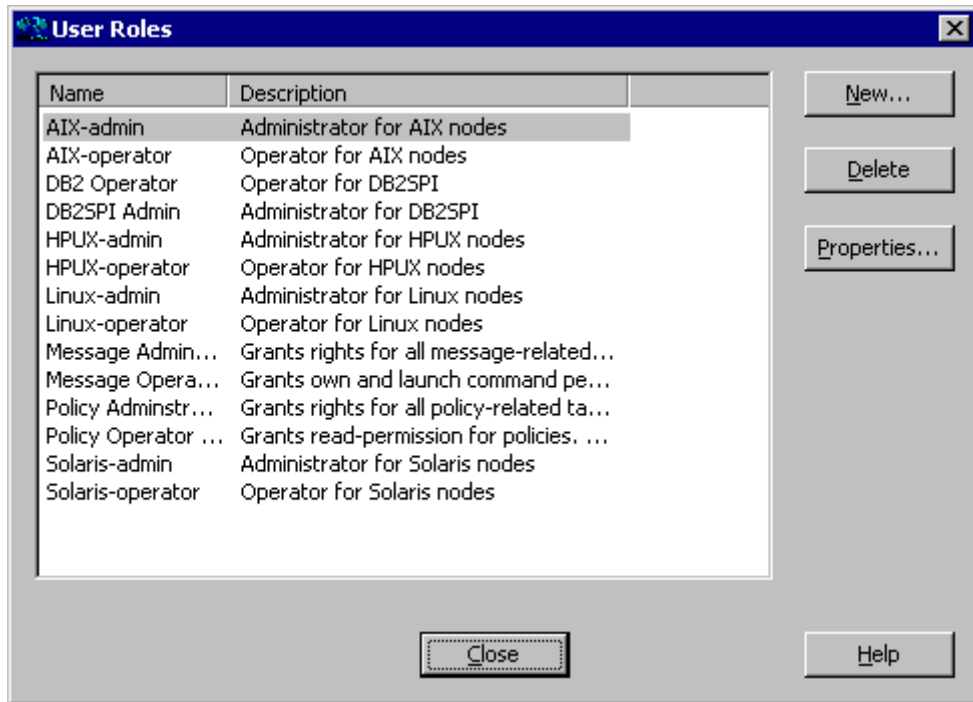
User Roles

| Name | Description |
|---|---|
| AIX-admin | Administrator for AIX nodes |
| AIX-operator | Operator for AIX nodes |
| DB2 Operator | Operator for DB2SPI |
| DB2SPI Admin | Administrator for DB2SPI |
| HPUX-admin | Administrator for HPUX nodes |
| HPUX-operator | Operator for HPUX nodes |
| Linux-admin | Administrator for Linux nodes |
| Linux-operator | Operator for Linux nodes |
| Message Admin... | Grants rights for all message-related... |
| Message Opera... | Grants own and launch command pe... |
| Policy Adminstr... | Grants rights for all policy-related ta... |
| Policy Operator ... | Grants read-permission for policies. ... |
| Solaris-admin | Administrator for Solaris nodes |
| Solaris-operator | Operator for Solaris nodes |

New...

Delete

Properties...

Close

Help